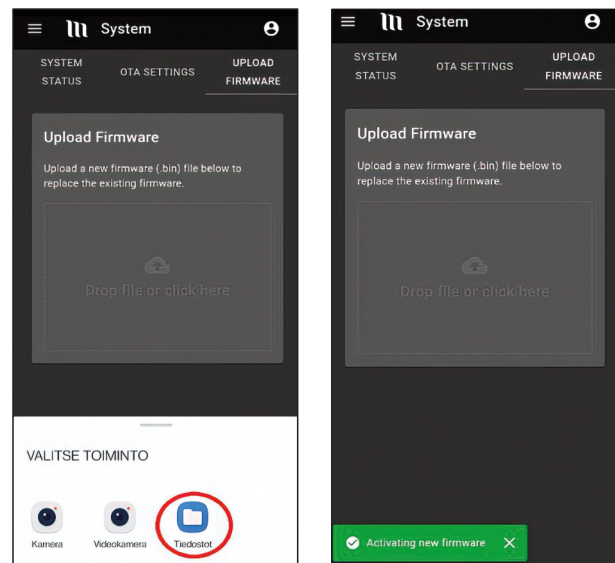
System

SYSTEM STATUS

OTA SETTINGS

UPLOAD FIRMWARE

Upload Firmware

Upload a new firmware (.bin) file below to replace the existing firmware.

Drop file or click here

VALITSE TOIMINTO

Kamera

Videokamera

Tiedostot

System

SYSTEM STATUS

OTA SETTINGS

UPLOAD FIRMWARE

Upload Firmware

Upload a new firmware (.bin) file below to replace the existing firmware.

Drop file or click here

Activating new firmware